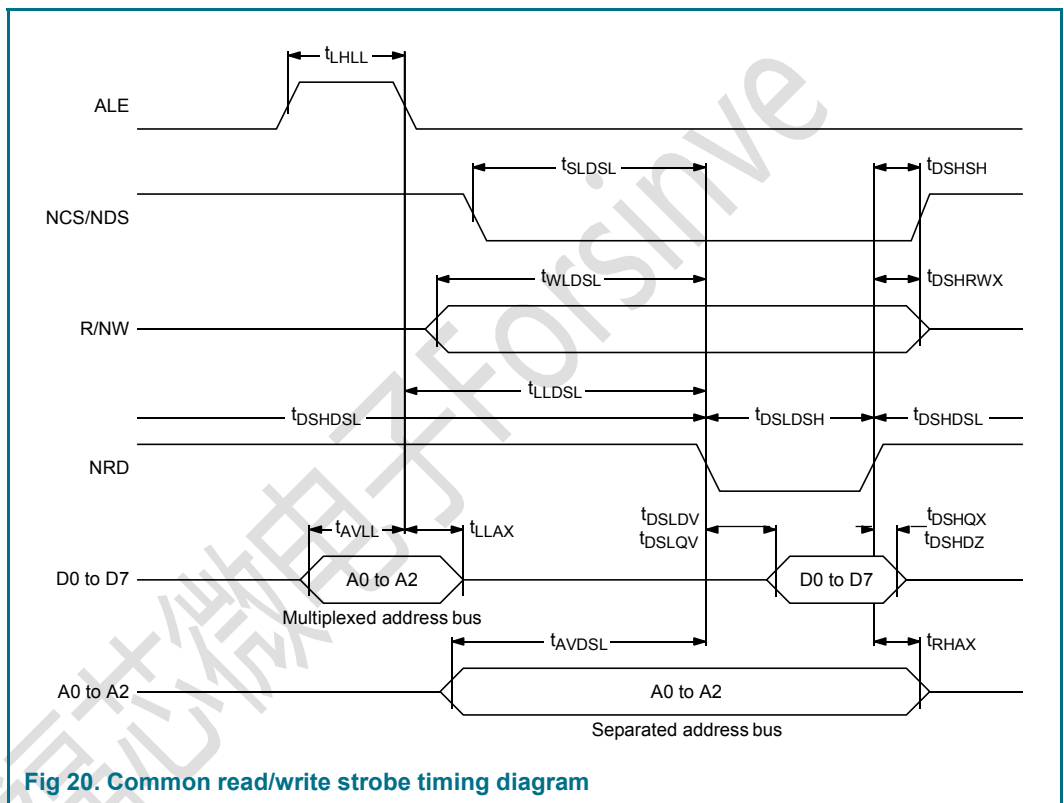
$t_{LHLL}$

ALE

$t_{SLDSL}$

$t_{DSHSH}$

NCS/NDS

$t_{WLDSL}$

$t_{DSHRWX}$

R/NW

$t_{LLDSL}$

$t_{DSHDSL}$

$t_{DSLDSH}$

$t_{DSHDSL}$

NRD

$t_{AVLL}$

$t_{LLAX}$

$t_{DSLDV}$

$t_{DSLQV}$

$t_{DSHQX}$

$t_{DSHDZ}$

D0 to D7

A0 to A2

D0 to D7

Multiplexed address bus

$t_{AVDSL}$

$t_{RHAX}$

A0 to A2

A0 to A2

Separated address bus

Fig 20. Common read/write strobe timing diagram